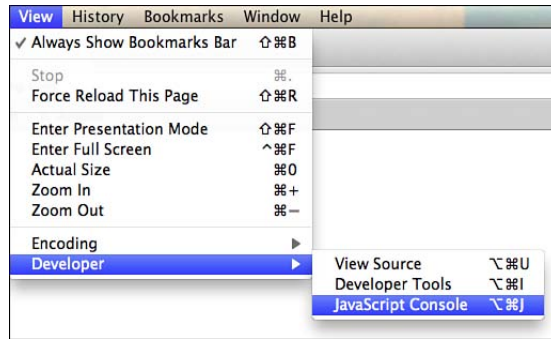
View History Bookmarks Window Help

✓ Always Show Bookmarks Bar ⇧⌘B

Stop ⌘.
Force Reload This Page ⇧⌘R

Enter Presentation Mode ⇧⌘F
Enter Full Screen ^⌘F
Actual Size ⌘0
Zoom In ⌘+
Zoom Out ⌘−

Encoding ▶
Developer ▶

View Source ⌥⌘U
Developer Tools ⌥⌘I
JavaScript Console ⌥⌘J